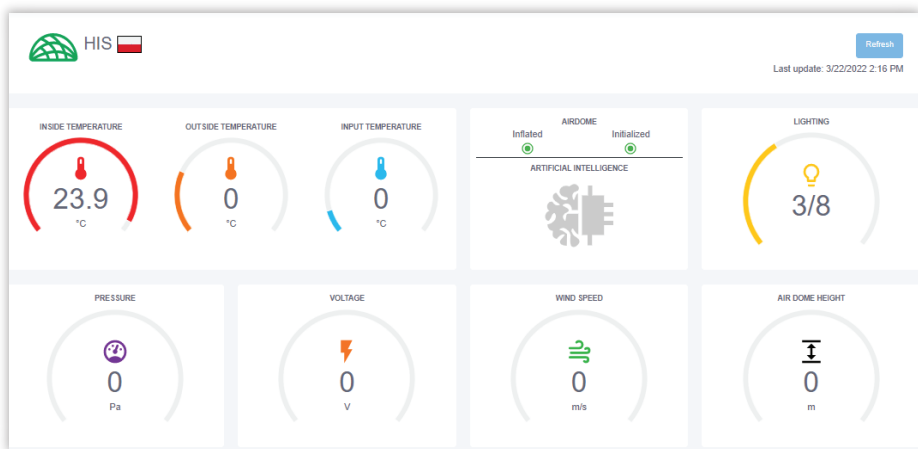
HIS

Refresh

Last update: 3/22/2022 2:16 PM

INSIDE TEMPERATURE
23.9
°C

OUTSIDE TEMPERATURE
0
°C

INPUT TEMPERATURE
0
°C

AIRDOME
Inflated
Initialized
ARTIFICIAL INTELLIGENCE

LIGHTING
3/8

PRESSURE
0
Pa

VOLTAGE
0
V

WIND SPEED
0
m/s

AIR DOME HEIGHT
0
m